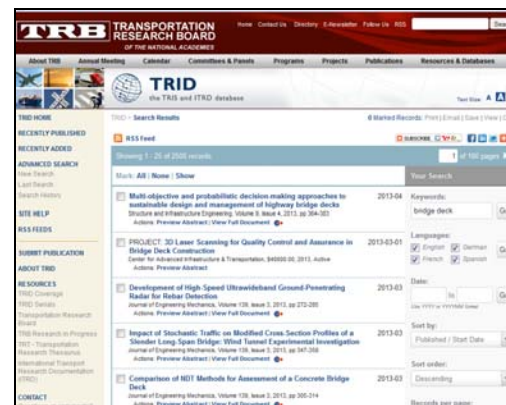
TRB TRANSPORTATION RESEARCH BOARD OF THE NATIONAL ACADEMIES

Home Contact Us Directory E-Newsletter Follow Us RSS

Sea

About TRB Annual Meeting Calendar Committees & Panels Programs Projects Publications Resources & Databases

TRID the TRIS and ITRD database

Text Size A A

TRID HOME
RECENTLY PUBLISHED
RECENTLY ADDED
ADVANCED SEARCH
New Search
Last Search
Search History
SITE HELP
RSS FEEDS
SUBMIT PUBLICATION
ABOUT TRID
RESOURCES
TRID Coverage
TRID Serials
Transportation Research Board
TRB Research in Progress
TRT - Transportation Research Thesaurus
International Transport Research Documentation (ITRD)
CONTACT

TRID - Search Results

0 Marked Records: Print | Email | Save | View |

RSS Feed

SUBSCRIBE

Showing 1 - 25 of 2500 records

1 of 100 pages

Mark: All | None | Show

Multi-objective and probabilistic decision-making approaches to sustainable design and management of highway bridge decks
Structure and Infrastructure Engineering, Volume 9, Issue 4, 2013, pp 364-383
Actions: Preview Abstract | View Full Document
2013-04

PROJECT: 3D Laser Scanning for Quality Control and Assurance in Bridge Deck Construction
Center for Advanced Infrastructure & Transportation, $40000.00, 2013, Active
Actions: Preview Abstract
2013-03-01

Development of High-Speed Ultrawideband Ground-Penetrating Radar for Rebar Detection
Journal of Engineering Mechanics, Volume 139, Issue 3, 2013, pp 272-285
Actions: Preview Abstract | View Full Document
2013-03

Impact of Stochastic Traffic on Modified Cross-Section Profiles of a Slender Long-Span Bridge: Wind Tunnel Experimental Investigation
Journal of Engineering Mechanics, Volume 139, Issue 3, 2013, pp 347-358
Actions: Preview Abstract | View Full Document
2013-03

Comparison of NDT Methods for Assessment of a Concrete Bridge Deck
Journal of Engineering Mechanics, Volume 139, Issue 3, 2013, pp 305-314
Actions: Preview Abstract | View Full Document
2013-03

Your Search

Keywords:
bridge deck
Go

Languages:
English German French Spanish
Go

Date:
to
Use YYYY or YYYYMM format

Sort by:
Published / Start Date

Sort order:
Descending

Records per page: